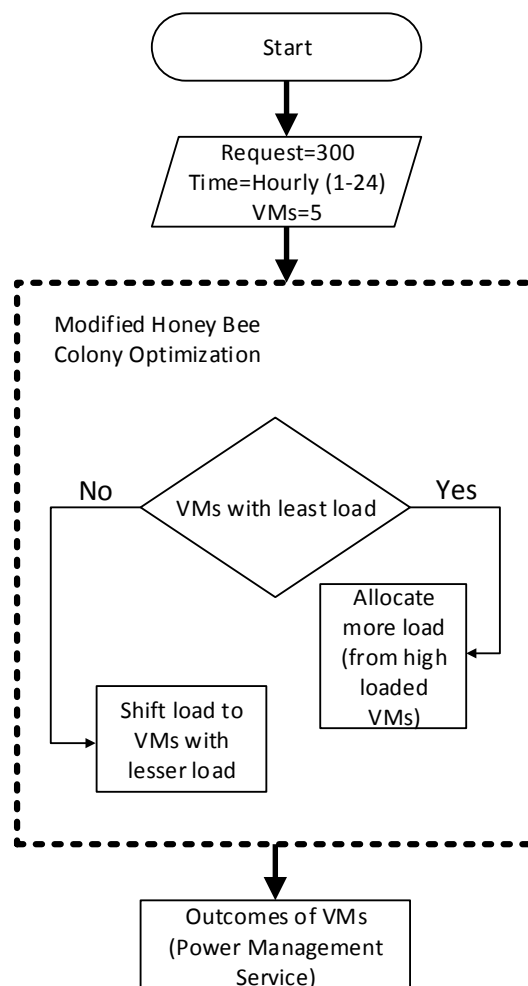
Start

Request=300
Time=Hourly (1-24)
VMs=5

Modified Honey Bee Colony Optimization

VMs with least load

No

Yes

Allocate more load (from high loaded VMs)

Shift load to VMs with lesser load

Outcomes of VMs (Power Management Service)